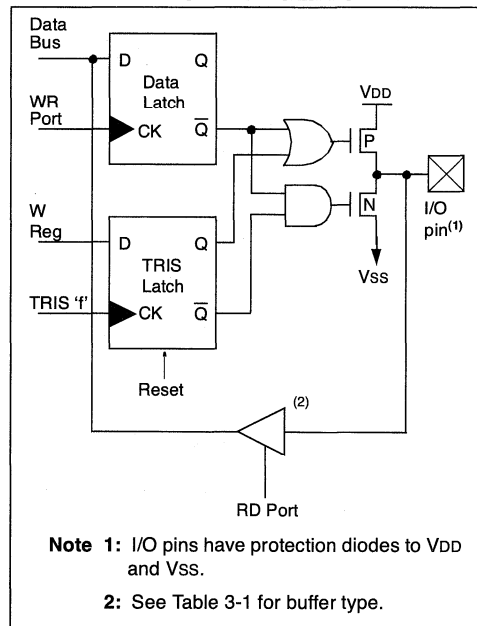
Data Bus

D

Q

Data Latch

WR Port

CK

$\overline{Q}$

VDD

P

N

W Reg

D

Q

TRIS Latch

I/O pin$^{(1)}$

Vss

TRIS 'f'

CK

$\overline{Q}$

Reset

(2)

RD Port

Note 1: I/O pins have protection diodes to VDD and VSS.

2: See Table 3-1 for buffer type.